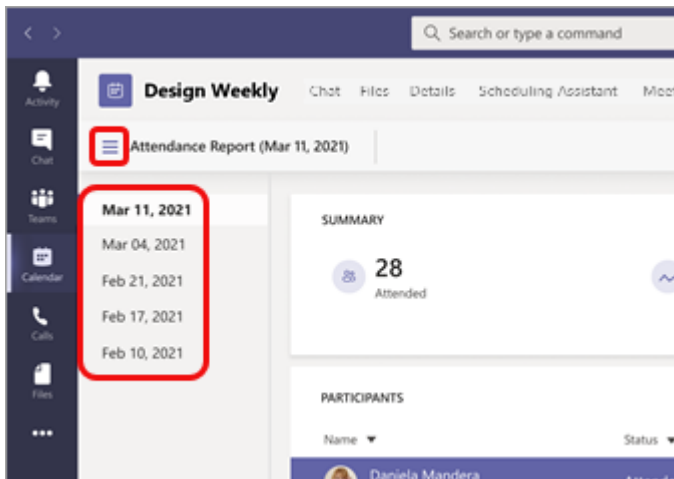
Search or type a command

Activity

Chat

Teams

Calendar

Calls

Files

•••

Design Weekly

Chat Files Details Scheduling Assistant Mee

Attendance Report (Mar 11, 2021)

Mar 11, 2021

Mar 04, 2021

Feb 21, 2021

Feb 17, 2021

Feb 10, 2021

SUMMARY

28
Attended

PARTICIPANTS

Name

Status

Daniela Mandera